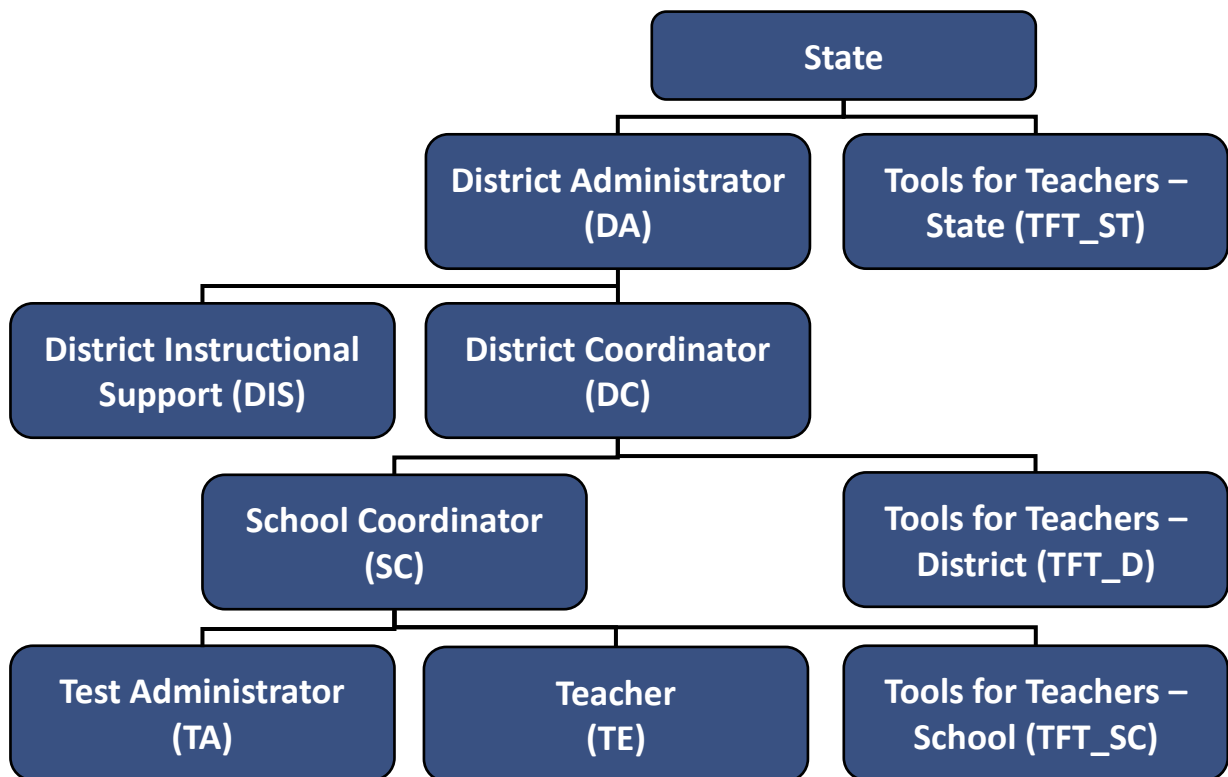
State

District Administrator (DA)

Tools for Teachers – State (TFT_ST)

District Instructional Support (DIS)

District Coordinator (DC)

School Coordinator (SC)

Tools for Teachers – District (TFT_D)

Test Administrator (TA)

Teacher (TE)

Tools for Teachers – School (TFT_SC)